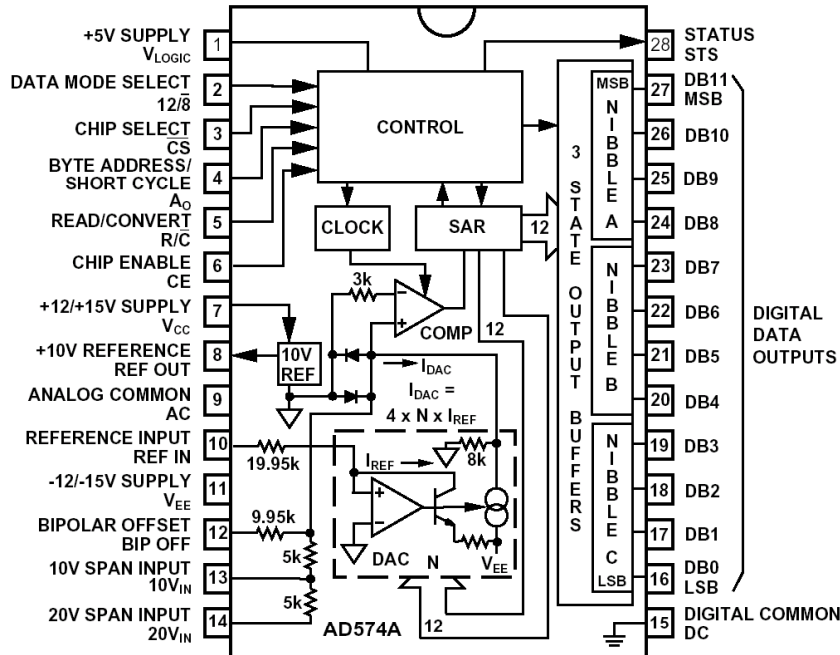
+5V SUPPLY $V_{LOGIC}$ 1
DATA MODE SELECT $12/\overline{8}$ 2
CHIP SELECT $\overline{CS}$ 3
BYTE ADDRESS/ SHORT CYCLE $A_O$ 4
READ/CONVERT $R/\overline{C}$ 5
CHIP ENABLE CE 6
+12/+15V SUPPLY $V_{CC}$ 7
+10V REFERENCE REF OUT 8
ANALOG COMMON AC 9
REFERENCE INPUT REF IN 10
-12/-15V SUPPLY $V_{EE}$ 11
BIPOLAR OFFSET BIP OFF 12
10V SPAN INPUT $10V_{IN}$ 13
20V SPAN INPUT $20V_{IN}$ 14

CONTROL
CLOCK
SAR
12
3k
COMP
12
10V REF
$I_{DAC}$
$I_{DAC}$ = 4 x N x $I_{REF}$
19.95k
$I_{REF}$
8k
9.95k
5k
5k
DAC
$V_{EE}$
N
12
AD574A

3 STATE OUTPUT BUFFERS
MSB NIBBLE A
NIBBLE B
NIBBLE C LSB

28 STATUS STS
27 DB11 MSB
26 DB10
25 DB9
24 DB8
23 DB7
22 DB6
21 DB5
20 DB4
19 DB3
18 DB2
17 DB1
16 DB0 LSB
15 DIGITAL COMMON DC

DIGITAL DATA OUTPUTS